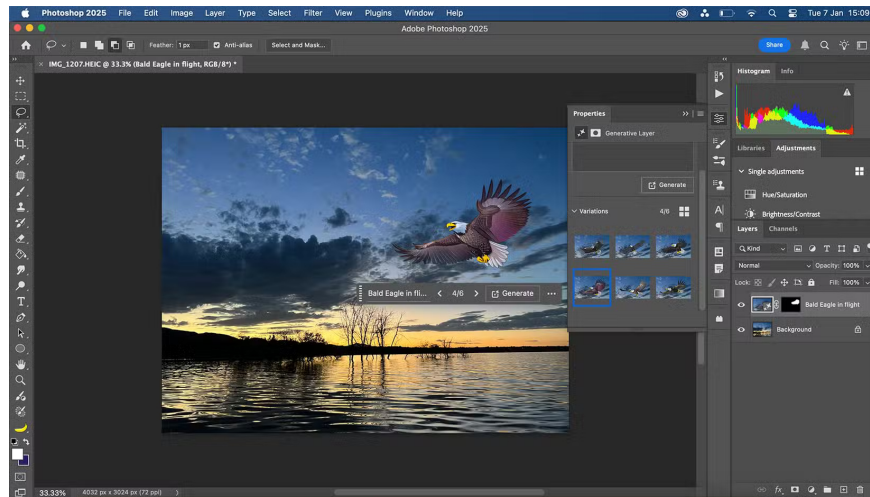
Photoshop 2025 File Edit Image Layer Type Select Filter View Plugins Window Help
Tue 7 Jan 15:09
Adobe Photoshop 2025
Feather: 1 px Anti-alias Select and Mask...
Share
IMG_1207.HEIC @ 33.3% (Bald Eagle in flight, RGB/8*) *
Properties
Generative Layer
Generate
Variations 4/6
Bald Eagle in fli... < 4/6 > Generate ...
Histogram Info
Libraries Adjustments
Single adjustments
Hue/Saturation
Brightness/Contrast
Layers Channels
Kind
Normal Opacity: 100%
Lock: Fill: 100%
Bald Eagle in flight
Background
33.33% 4032 px x 3024 px (72 ppi)